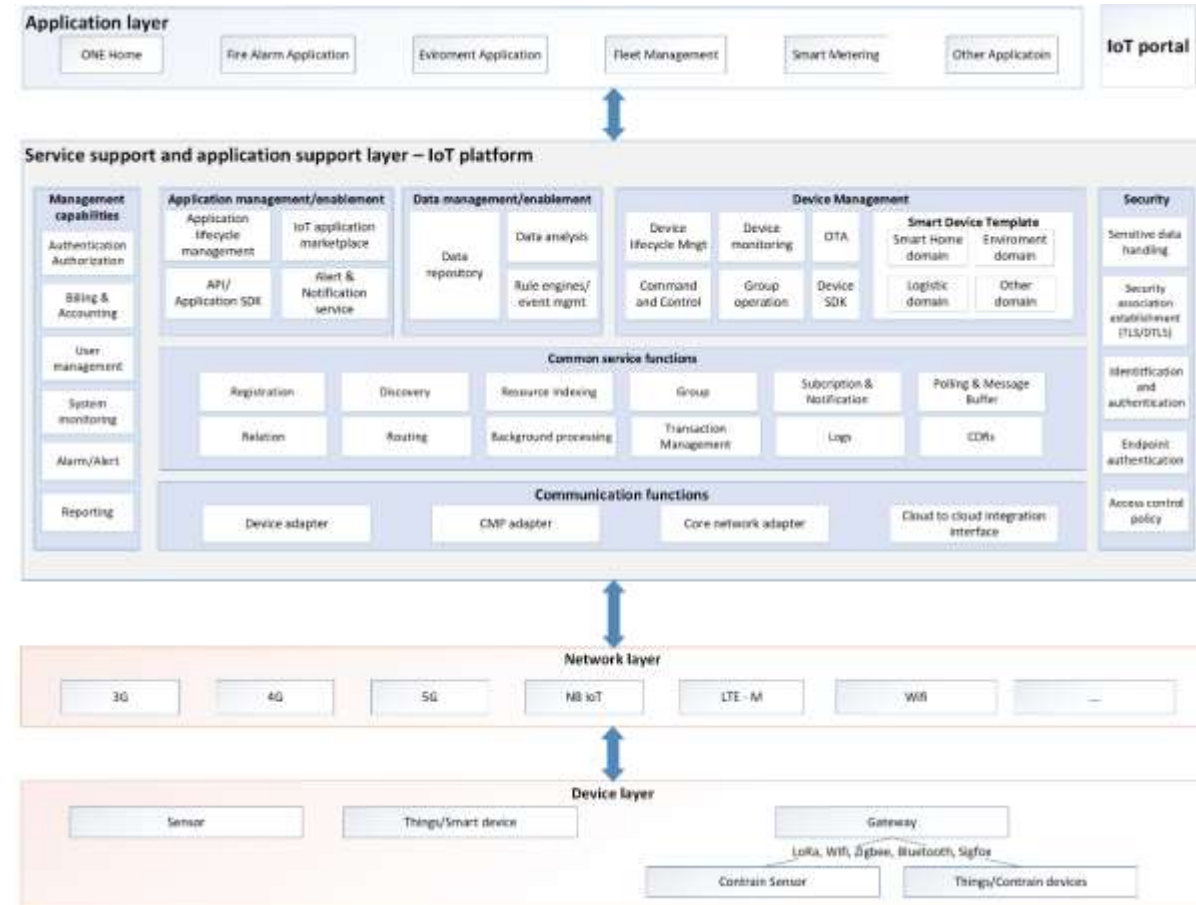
Application layer

ONE Home

Fire Alarm Application

Eviroment Application

Fleet Management

Smart Metering

Other Applicatoin

IoT portal

Service support and application support layer – IoT platform

Management capabilities

Authentication Authorization

Billing & Accounting

User management

System monitoring

Alarm/Alert

Reporting

Application management/enablement

Application lifecycle management

IoT application marketplace

API/ Application SDK

Alert & Notification service

Data management/enablement

Data repository

Data analysis

Rule engines/ event mgmt

Device Management

Device lifecycle Mngt

Device monitoring

OTA

Command and Control

Group operation

Device SDK

Smart Device Template

Smart Home domain

Enviroment domain

Logistic domain

Other domain

Security

Sensitive data handling

Security association establishment (TLS/DTLS)

Identification and authentication

Endpoint authentication

Access control policy

Common service functions

Registration

Discovery

Resource indexing

Group

Subcription & Notification

Polling & Message Buffer

Relation

Routing

Background processing

Transaction Management

Logs

CDRs

Communication functions

Device adapter

CMP adapter

Core network adapter

Cloud to cloud integration interface

Network layer

3G

4G

5G

NB IoT

LTE - M

Wifi

...

Device layer

Sensor

Things/Smart device

Gateway

LoRa, Wifi, Zigbee, Bluetooth, Sigfox

Contrain Sensor

Things/Contrain devices